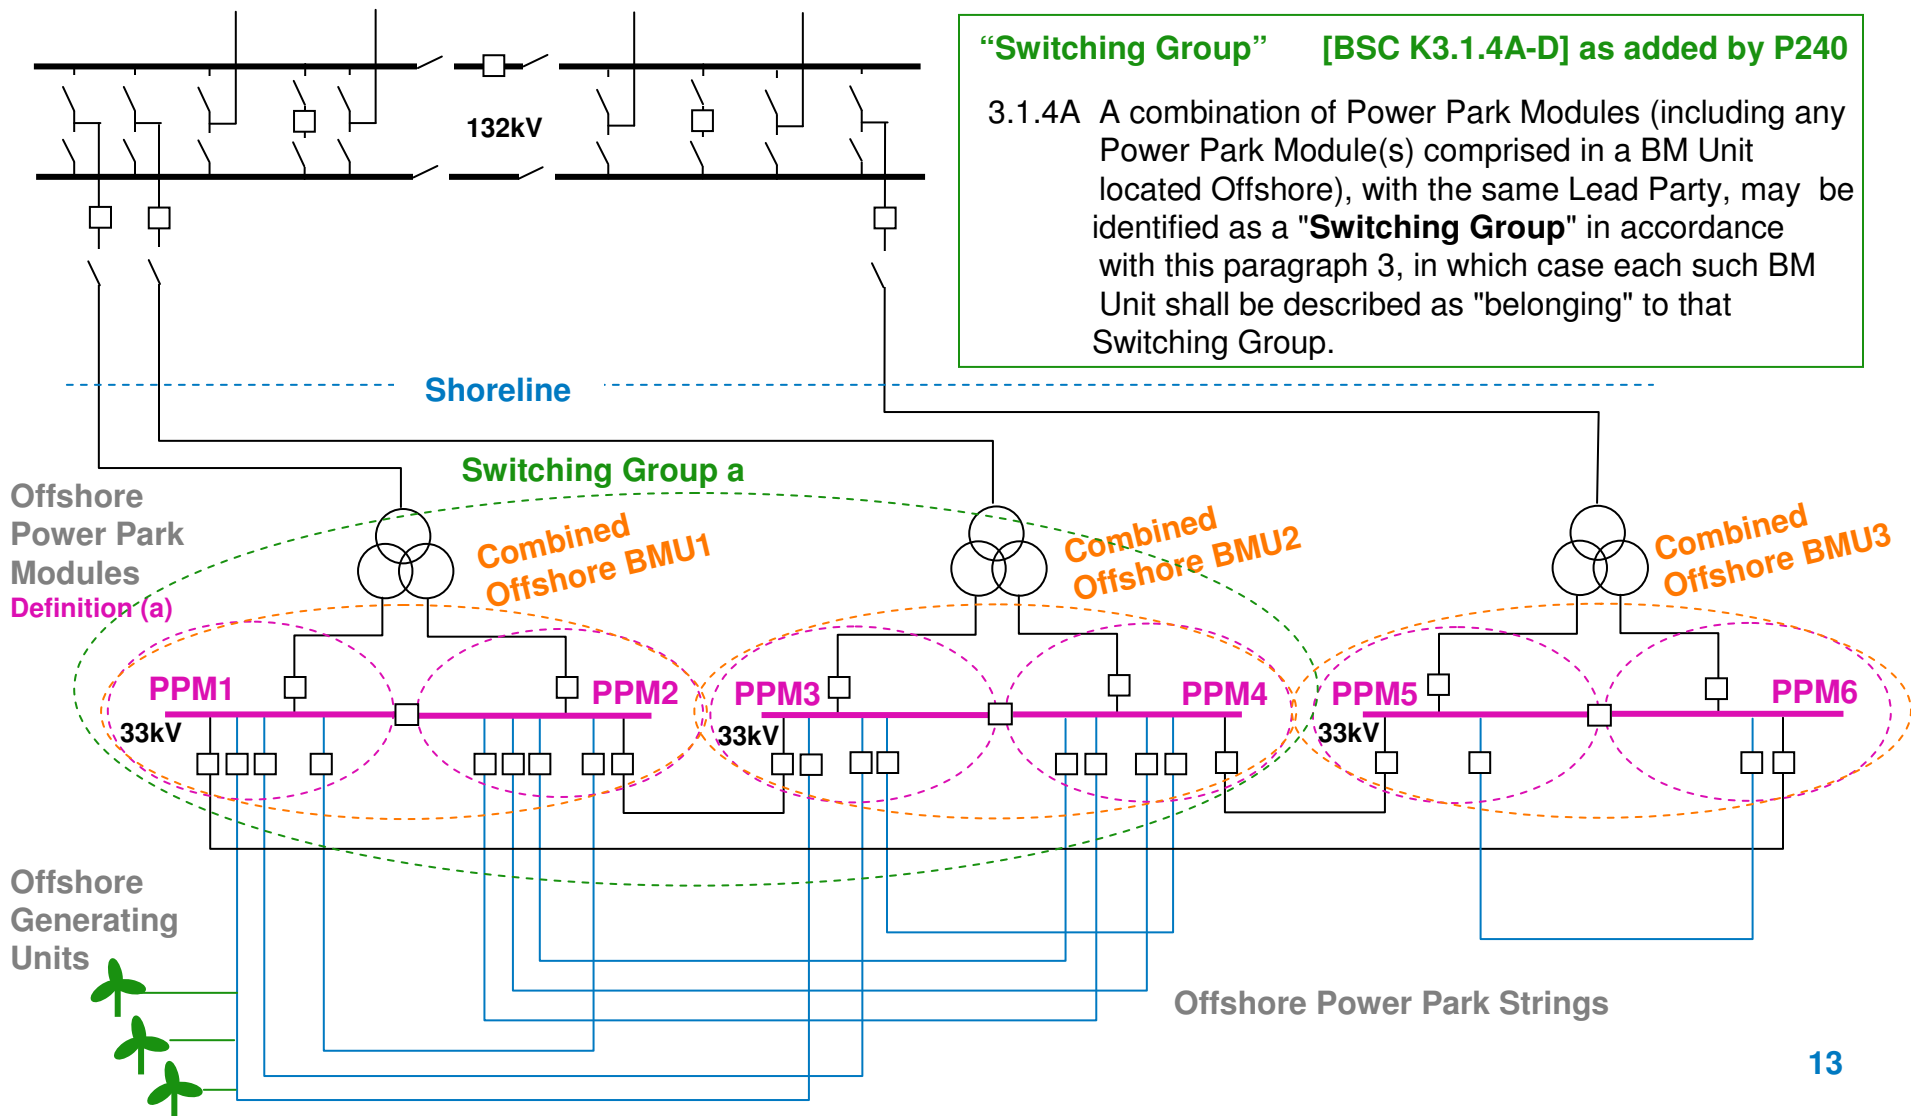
132kV

"Switching Group" [BSC K3.1.4A-D] as added by P240

3.1.4A A combination of Power Park Modules (including any Power Park Module(s) comprised in a BM Unit located Offshore), with the same Lead Party, may be identified as a "**Switching Group**" in accordance with this paragraph 3, in which case each such BM Unit shall be described as "belonging" to that Switching Group.

Shoreline

Switching Group a

Offshore Power Park Modules
Definition (a)

Combined Offshore BMU1

Combined Offshore BMU2

Combined Offshore BMU3

PPM1

PPM2

PPM3

PPM4

PPM5

PPM6

33kV

33kV

33kV

Offshore Generating Units

Offshore Power Park Strings

13